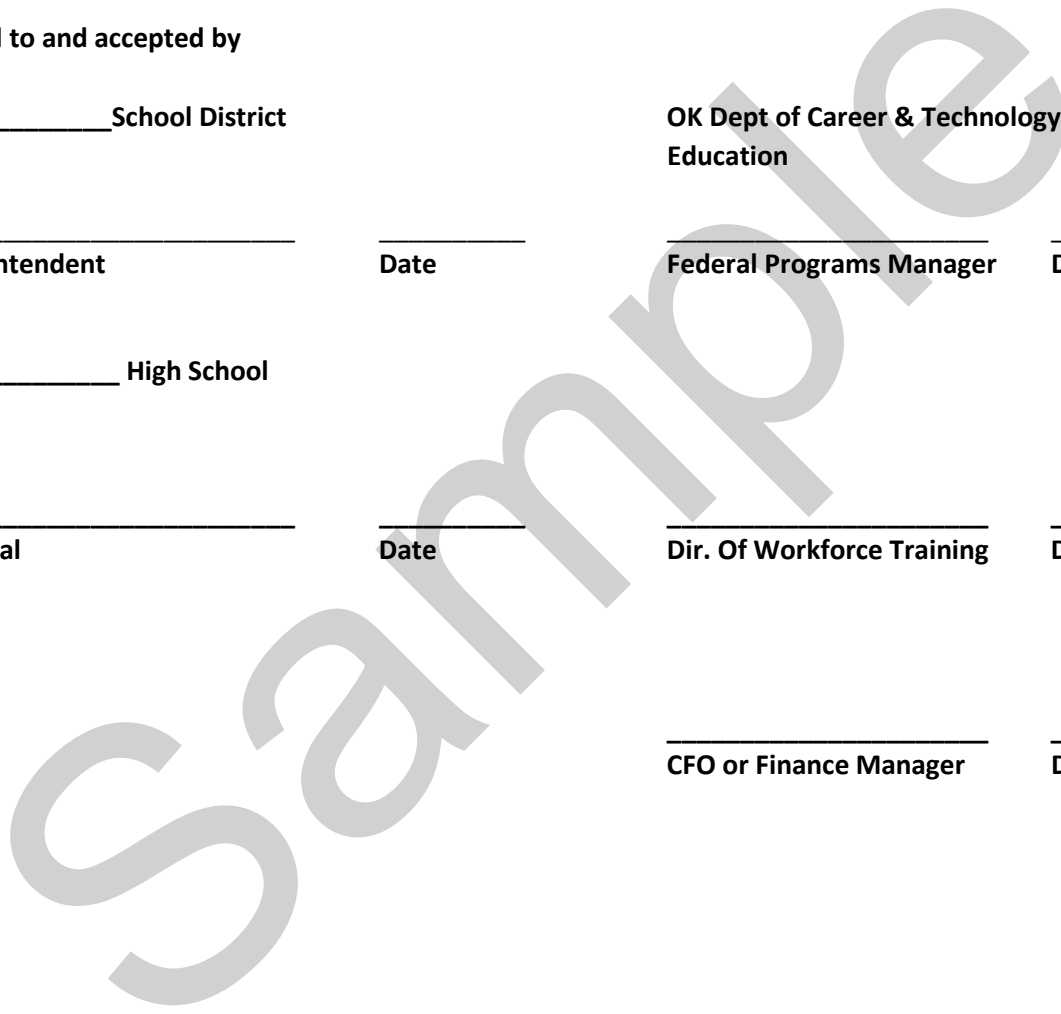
l to and accepted by

________School District

OK Dept of Career & Technology Education

______________________ __________ ______________________ _

ntendent Date Federal Programs Manager D

_________ High School

______________________ __________ ______________________ _

al Date Dir. Of Workforce Training D

______________________ _

CFO or Finance Manager D

Sample